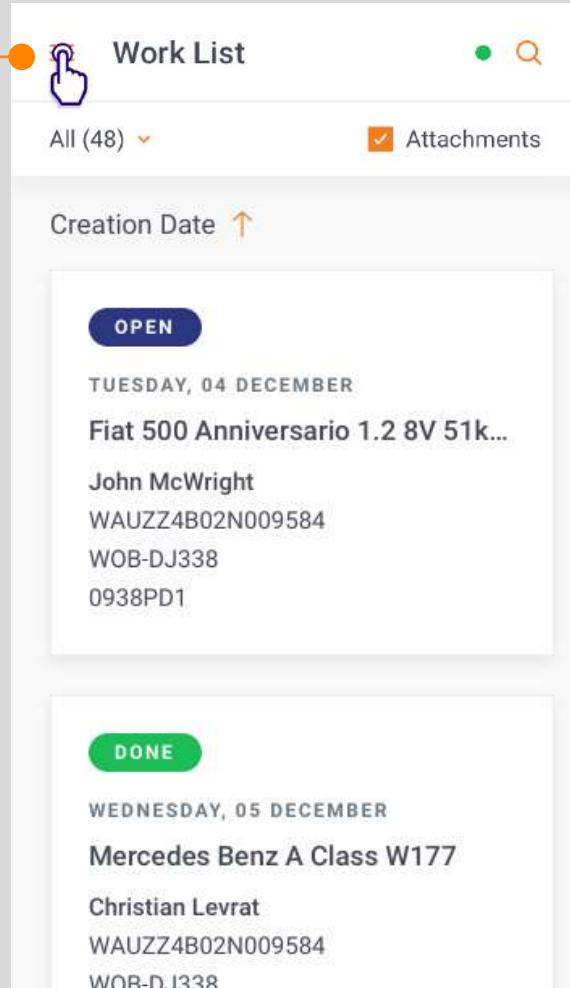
Work List

All (48)

Attachments

Creation Date

OPEN

TUESDAY, 04 DECEMBER

Fiat 500 Anniversario 1.2 8V 51k...

John McWright
WAUZZ4B02N009584
WOB-DJ338
0938PD1

DONE

WEDNESDAY, 05 DECEMBER

Mercedes Benz A Class W177

Christian Levrat
WAUZZ4B02N009584
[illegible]